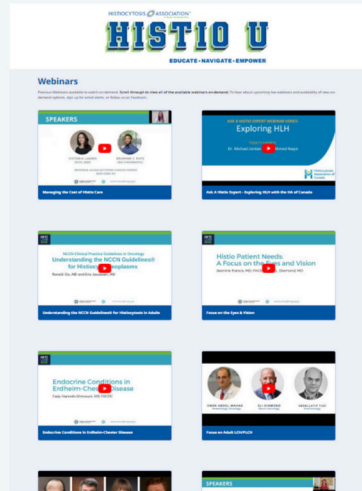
HISTIOCYTOSIS ASSOCIATION

HISTIO U

EDUCATE • NAVIGATE • EMPOWER

Webinars

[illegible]

SPEAKERS

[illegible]

Managing the Cost of Histio Care

ASK A HISTIO EXPERT WEBINAR SERIES

Exploring HLH

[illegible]

Ask A Histio Expert - Exploring HLH with the HA of Canada

NCCN Clinical Practice Guidelines in Oncology

Understanding the NCCN Guideline® for Histiocytic Neoplasms

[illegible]

Understanding the NCCN Guideline® for Histiocytosis in Adults

Histio Patient Needs: A Focus on the Eyes and Vision

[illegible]

Focus on the Eyes & Vision

Endocrine Conditions in Erdheim-Chester Disease

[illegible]

Endocrine Conditions in Erdheim-Chester Disease

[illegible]

Focus on Adult LCH/PLCH

SPEAKERS